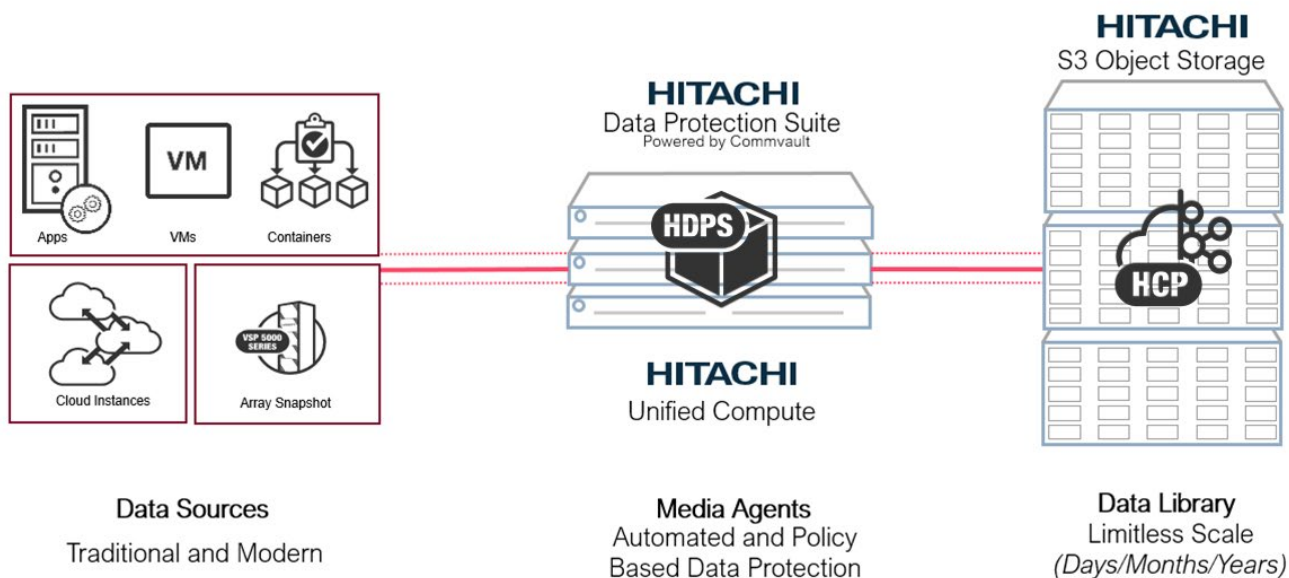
VM

Apps

VMs

Containers

Cloud Instances

VSP 5000 SERIES

Array Snapshot

HITACHI
Data Protection Suite
Powered by Commvault

HDPS

HITACHI
Unified Compute

HITACHI
S3 Object Storage

HCP

Data Sources
Traditional and Modern

Media Agents
Automated and Policy Based Data Protection

Data Library
Limitless Scale
(Days/Months/Years)